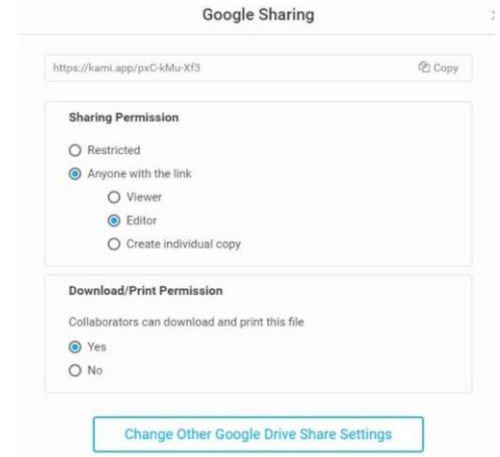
Google Sharing

https://kami.app/pxC-kMu-Xf3

Copy

Sharing Permission

Restricted

Anyone with the link

Viewer

Editor

Create individual copy

Download/Print Permission

Collaborators can download and print this file

Yes

No

Change Other Google Drive Share Settings